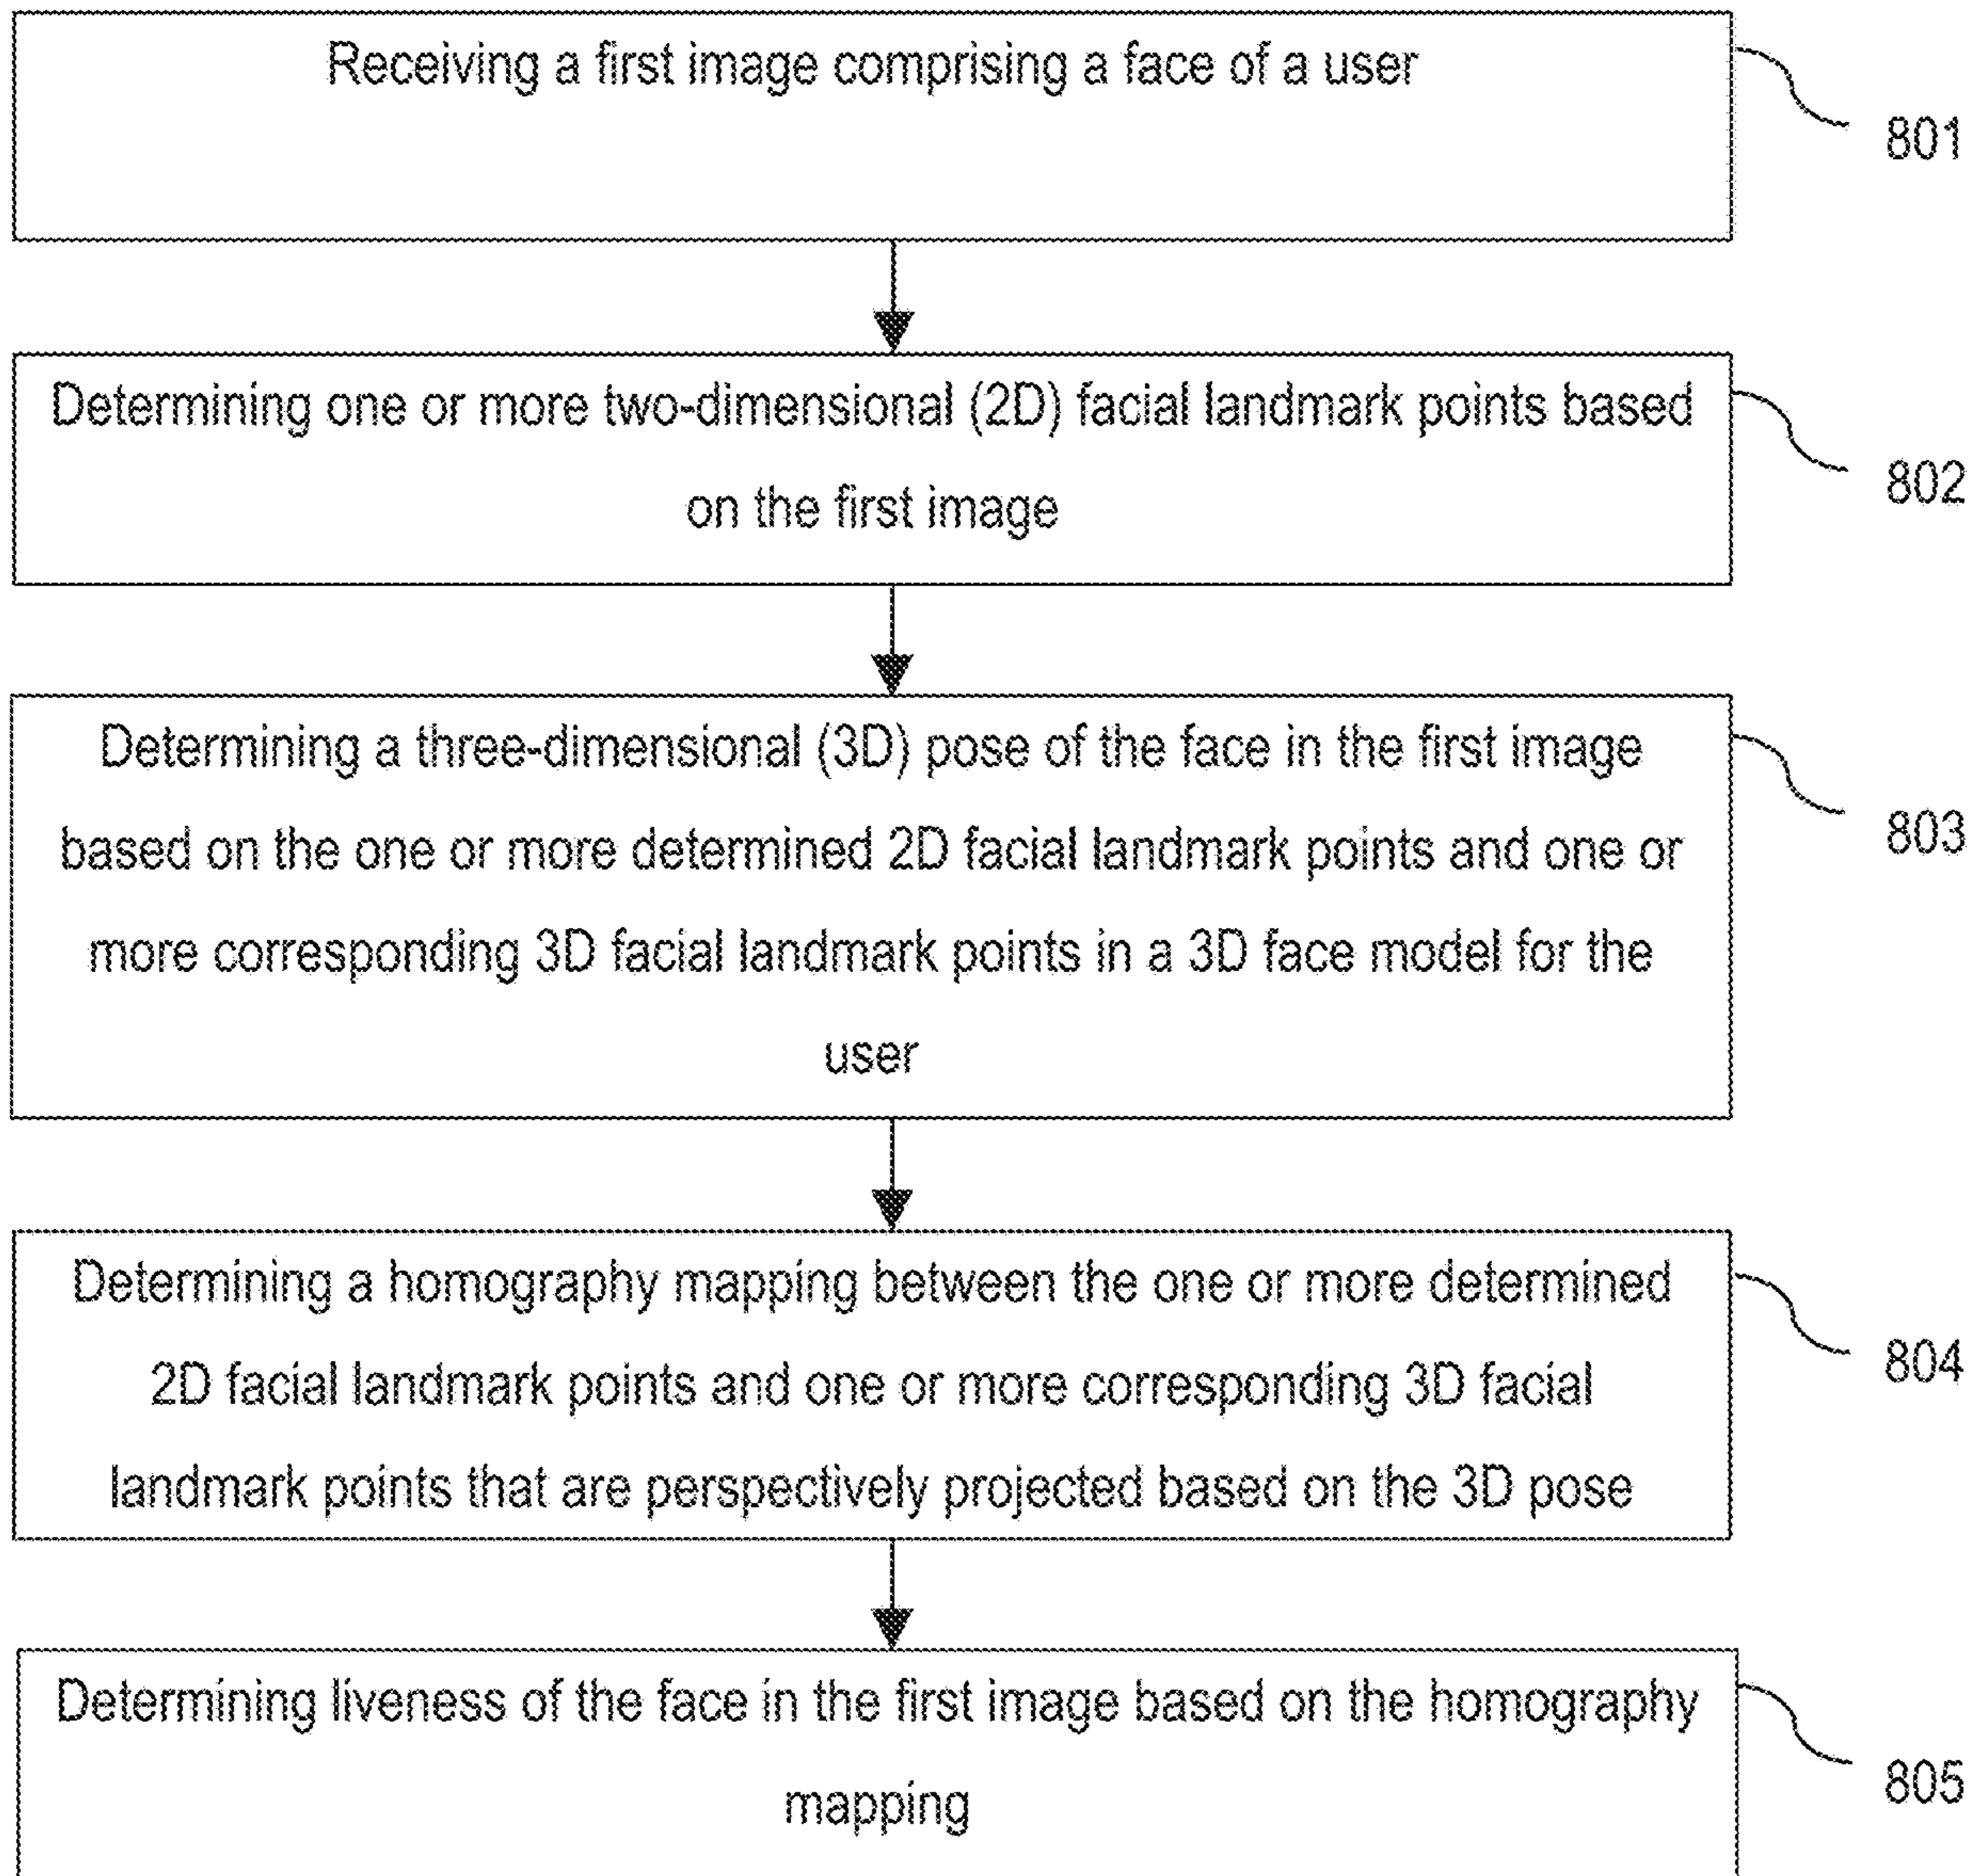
Receiving a first image comprising a face of a user

801

Determining one or more two-dimensional (2D) facial landmark points based on the first image

802

Determining a three-dimensional (3D) pose of the face in the first image based on the one or more determined 2D facial landmark points and one or more corresponding 3D facial landmark points in a 3D face model for the user

803

Determining a homography mapping between the one or more determined 2D facial landmark points and one or more corresponding 3D facial landmark points that are perspectively projected based on the 3D pose

804

Determining liveness of the face in the first image based on the homography mapping

805